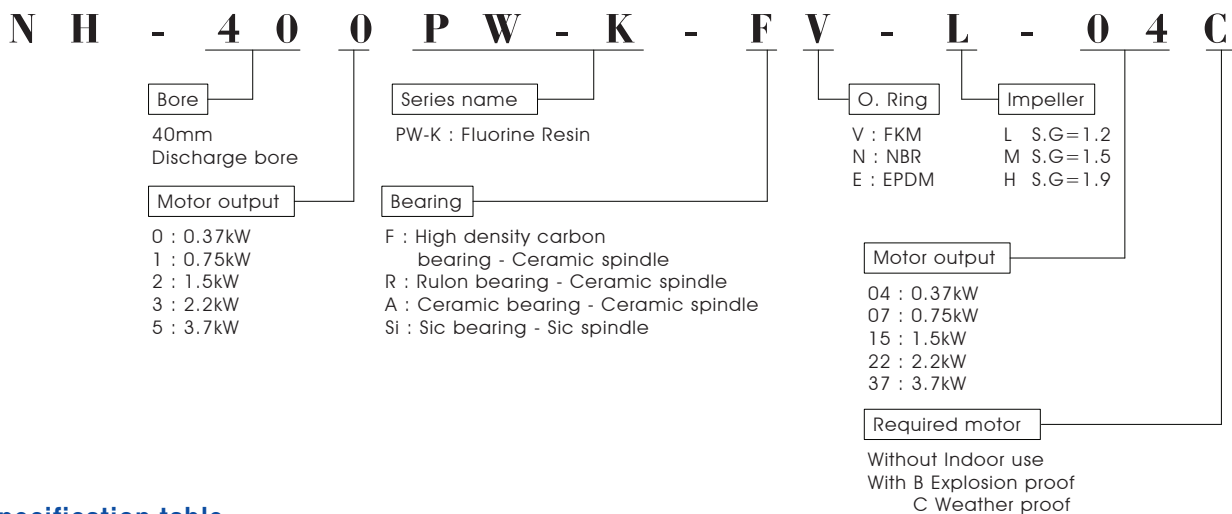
N H - 4 0 0 P W - K - F V - L - 0 4 C

Bore

40mm
Discharge bore

Motor output

0 : 0.37kW
1 : 0.75kW
2 : 1.5kW
3 : 2.2kW
5 : 3.7kW

Series name

PW-K : Fluorine Resin

Bearing

F : High density carbon bearing - Ceramic spindle
R : Rulon bearing - Ceramic spindle
A : Ceramic bearing - Ceramic spindle
Si : Sic bearing - Sic spindle

O. Ring

V : FKM
N : NBR
E : EPDM

Impeller

L S.G=1.2
M S.G=1.5
H S.G=1.9

Motor output

04 : 0.37kW
07 : 0.75kW
15 : 1.5kW
22 : 2.2kW
37 : 3.7kW

Required motor

Without Indoor use
With B Explosion proof
C Weather proof

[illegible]pecification table